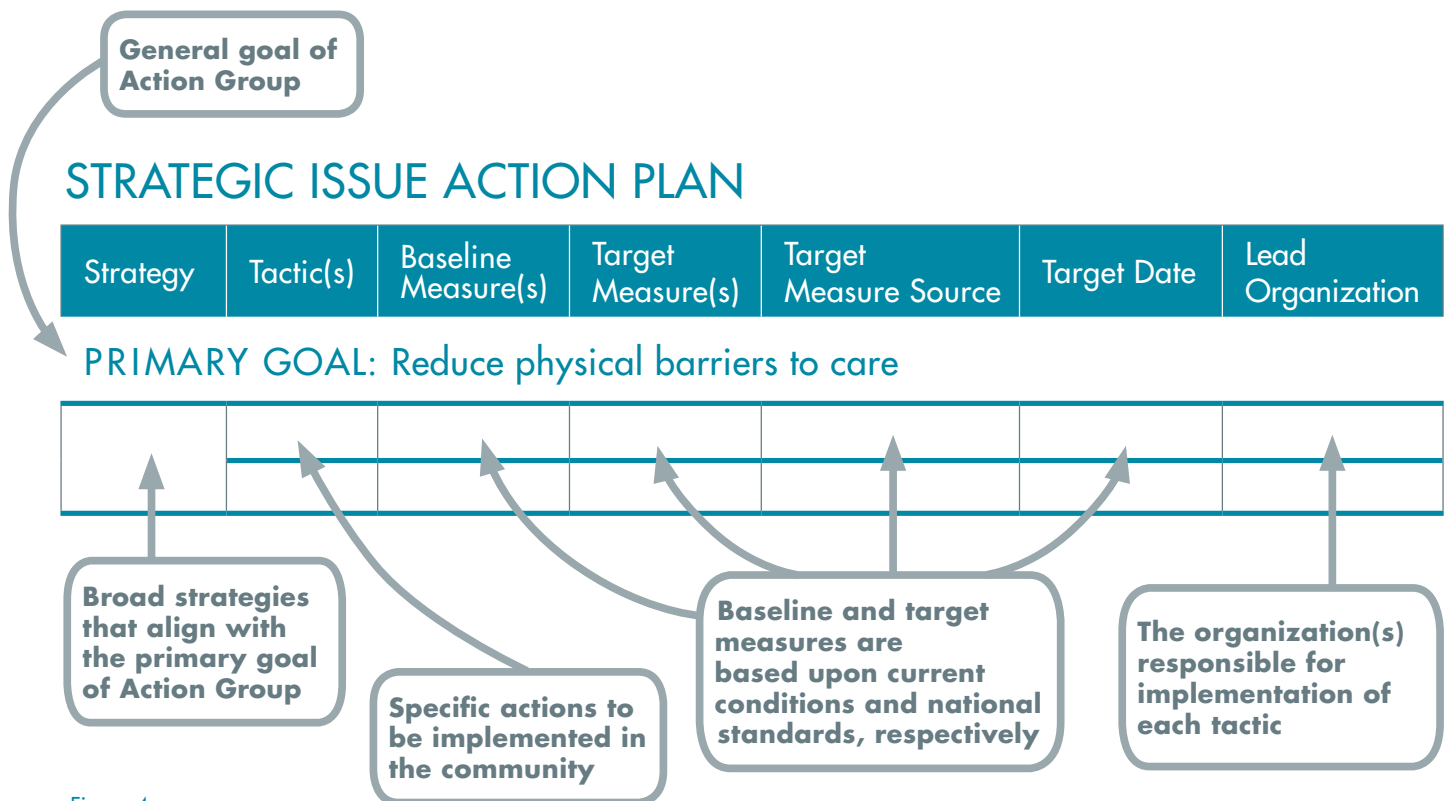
General goal of Action Group

STRATEGIC ISSUE ACTION PLAN

| Strategy | Tactic(s) | Baseline Measure(s) | Target Measure(s) | Target Measure Source | Target Date | Lead Organization |
|---|---|---|---|---|---|---|

PRIMARY GOAL: Reduce physical barriers to care

Broad strategies that align with the primary goal of Action Group

Specific actions to be implemented in the community

Baseline and target measures are based upon current conditions and national standards, respectively

The organization(s) responsible for implementation of each tactic

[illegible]